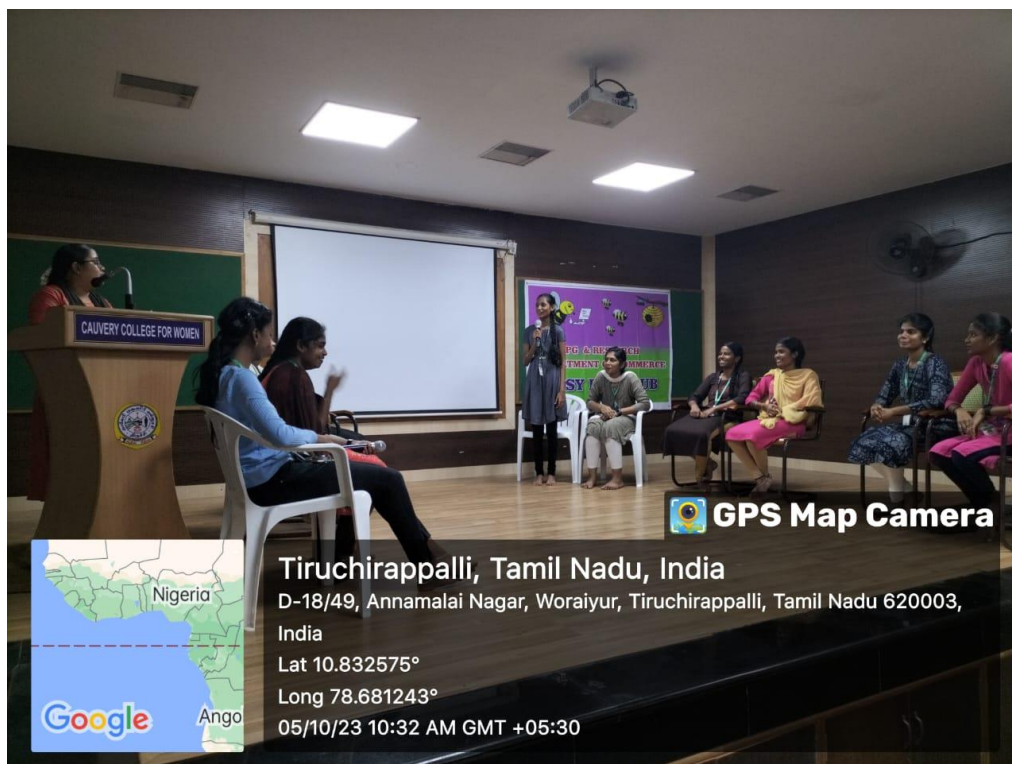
CAUVERY COLLEGE FOR WOMEN

PG & RESEARCH
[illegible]RTMENT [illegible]OMMERCE
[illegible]SY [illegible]UB

GPS Map Camera

Tiruchirappalli, Tamil Nadu, India
D-18/49, Annamalai Nagar, Woraiyur, Tiruchirappalli, Tamil Nadu 620003, India
Lat 10.832575°
Long 78.681243°
05/10/23 10:32 AM GMT +05:30

Nigeria
Ango
Google